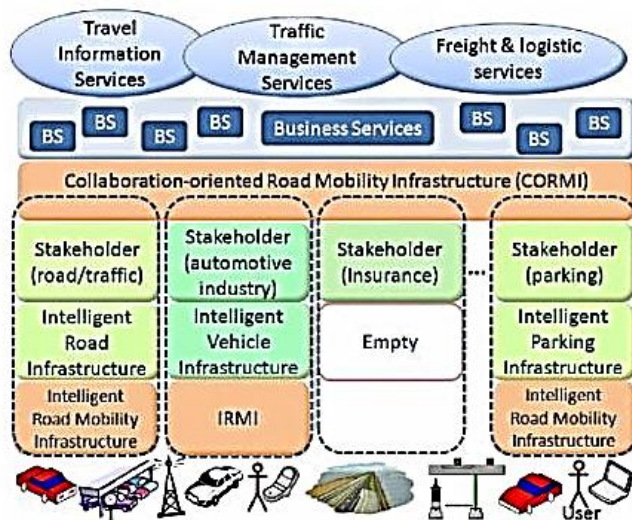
Travel Information Services

Traffic Management Services

Freight & logistic services

BS BS BS BS Business Services BS BS BS

Collaboration-oriented Road Mobility Infrastructure (CORMI)

| Stakeholder (road/traffic) | Stakeholder (automotive industry) | Stakeholder (Insurance) | ... | Stakeholder (parking) |
|---|---|---|---|---|
| Intelligent Road Infrastructure | Intelligent Vehicle Infrastructure | Empty | | Intelligent Parking Infrastructure |
| Intelligent Road Mobility Infrastructure | IRMI | | | Intelligent Road Mobility Infrastructure |

User